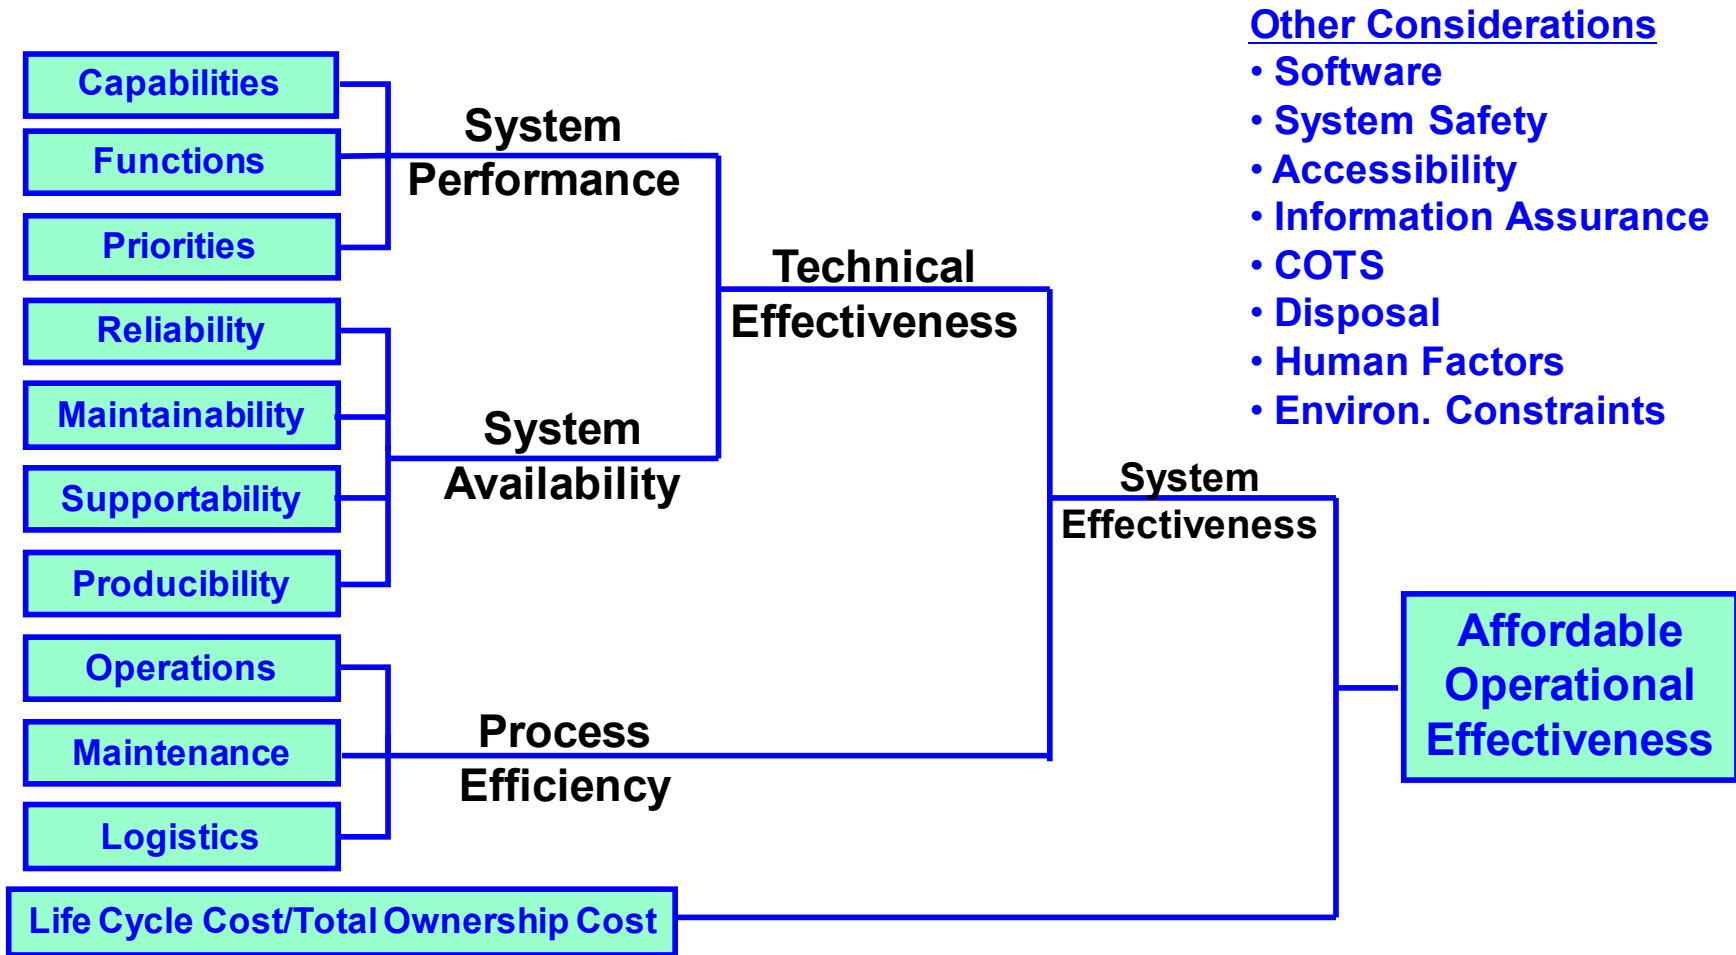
Other Considerations
• Software
• System Safety
• Accessibility
• Information Assurance
• COTS
• Disposal
• Human Factors
• Environ. Constraints

Capabilities
Functions
Priorities

System Performance

Reliability
Maintainability
Supportability
Producibility

System Availability

Technical Effectiveness

Operations
Maintenance
Logistics

Process Efficiency

System Effectiveness

Affordable Operational Effectiveness

Life Cycle Cost/Total Ownership Cost